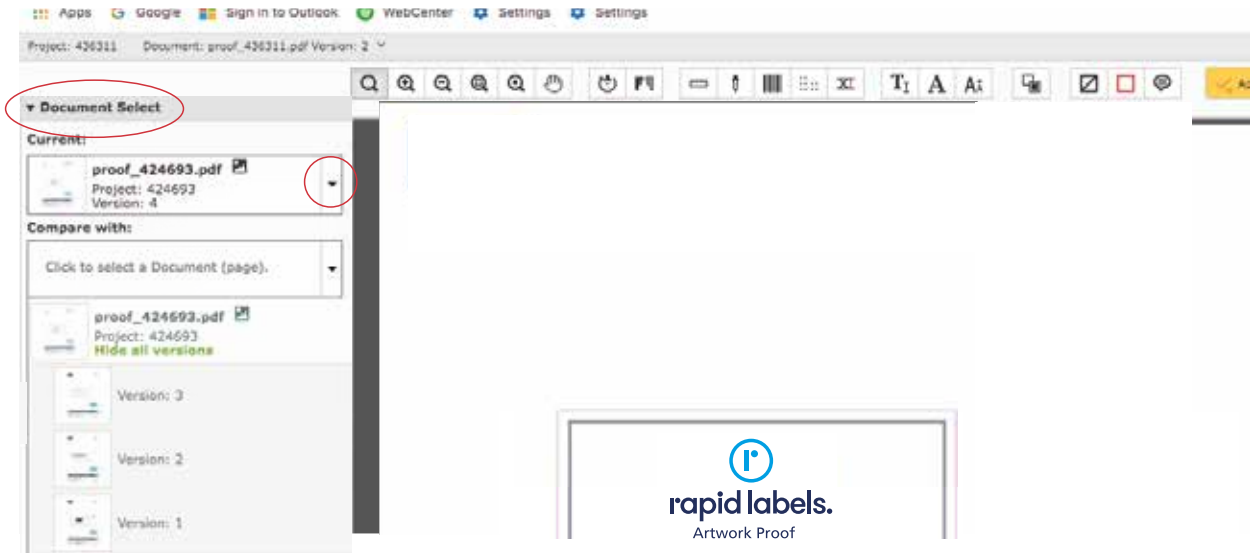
Apps Google Sign in to Outlook WebCenter Settings Settings

Project: 436311 Document: proof_436311.pdf Version: 2

▾ Document Select

Current:

proof_424693.pdf
Project: 424693
Version: 4

Compare with:

Click to select a Document (page).

proof_424693.pdf
Project: 424693
Hide all versions

Version: 3

Version: 2

Version: 1

rapid labels.
Artwork Proof